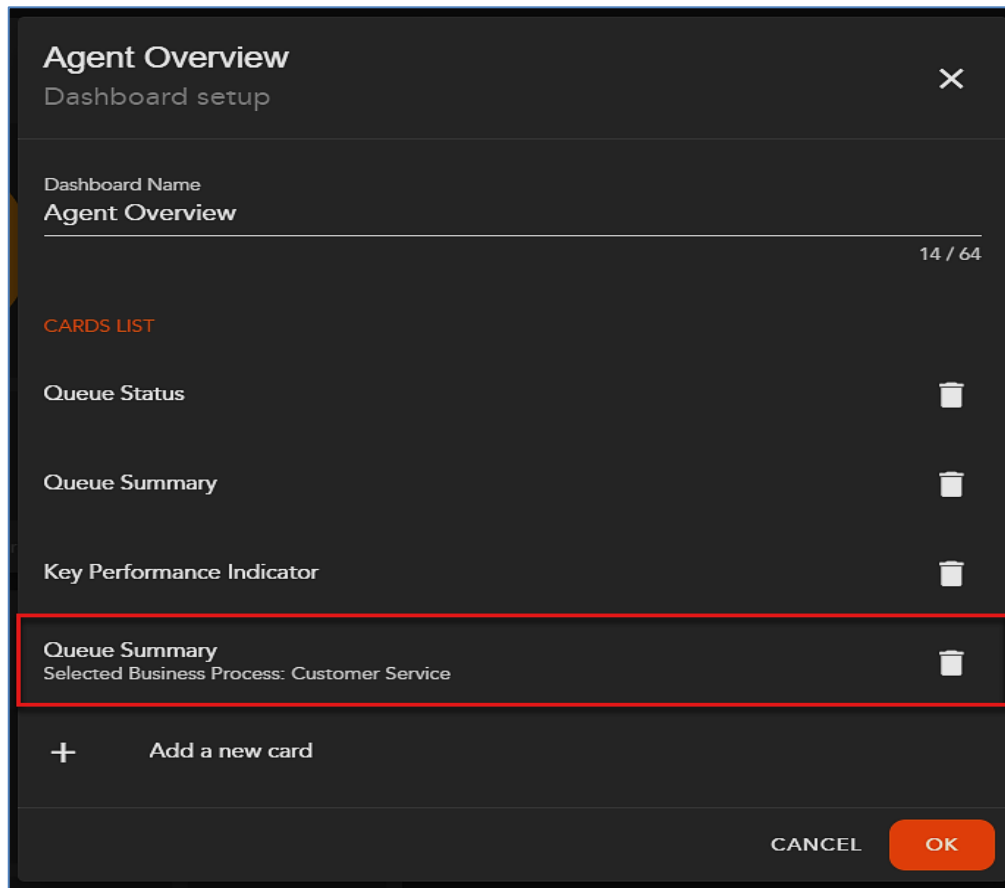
Agent Overview
Dashboard setup

Dashboard Name
Agent Overview

14 / 64

CARDS LIST

Queue Status

Queue Summary

Key Performance Indicator

Queue Summary
Selected Business Process: Customer Service

+ Add a new card

CANCEL OK